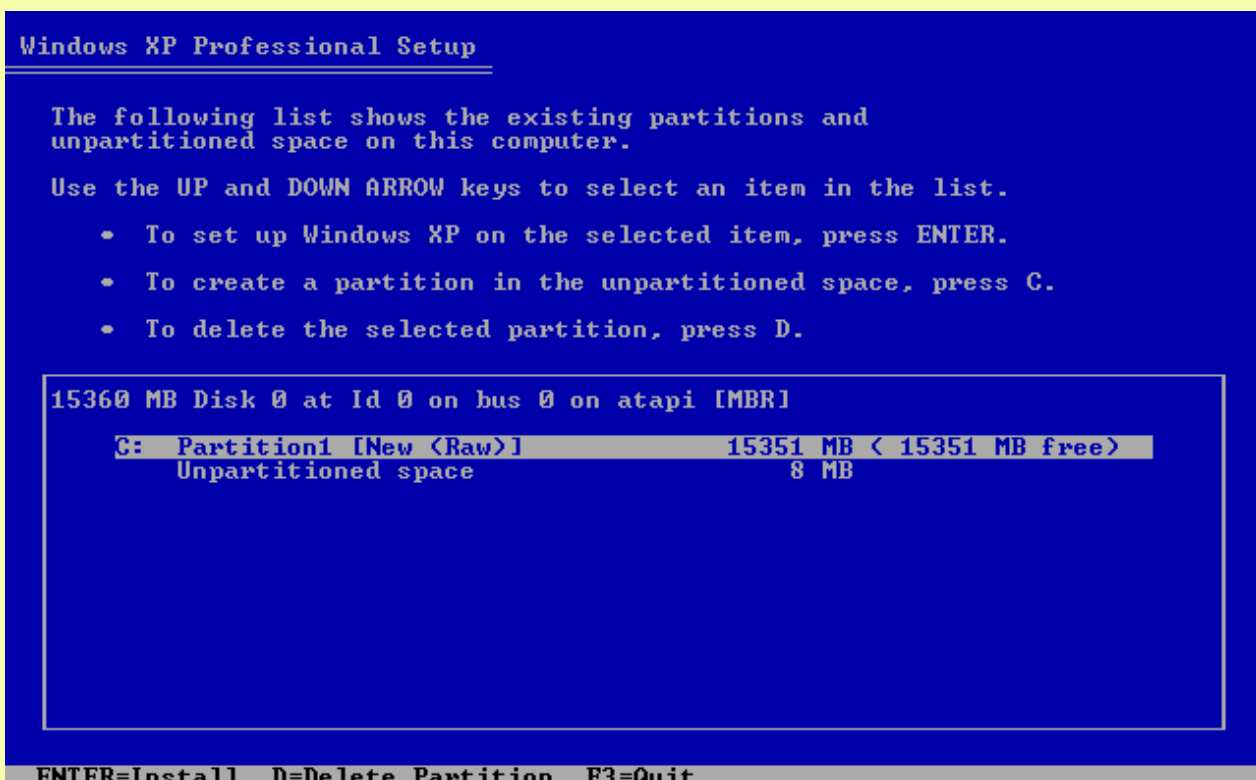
Windows XP Professional Setup

The following list shows the existing partitions and unpartitioned space on this computer.

Use the UP and DOWN ARROW keys to select an item in the list.

• To set up Windows XP on the selected item, press ENTER.

• To create a partition in the unpartitioned space, press C.

• To delete the selected partition, press D.

15360 MB Disk 0 at Id 0 on bus 0 on atapi [MBR]

C: Partition1 [New (Raw)] 15351 MB ( 15351 MB free)
Unpartitioned space 8 MB

ENTER=Install D=Delete Partition F3=Quit